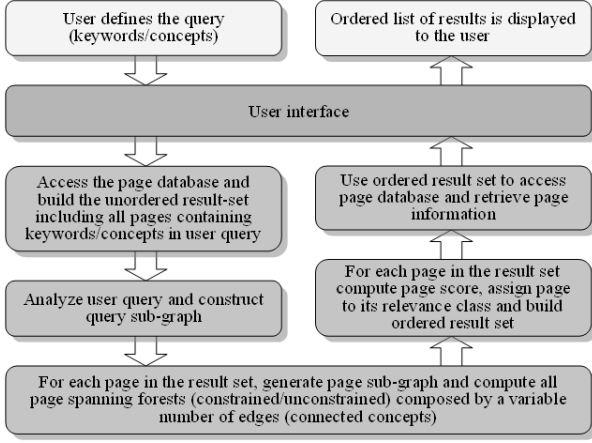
User defines the query (keywords/concepts)

Ordered list of results is displayed to the user

User interface

Access the page database and build the unordered result-set including all pages containing keywords/concepts in user query

Use ordered result set to access page database and retrieve page information

Analyze user query and construct query sub-graph

For each page in the result set compute page score, assign page to its relevance class and build ordered result set

For each page in the result set, generate page sub-graph and compute all page spanning forests (constrained/unconstrained) composed by a variable number of edges (connected concepts)